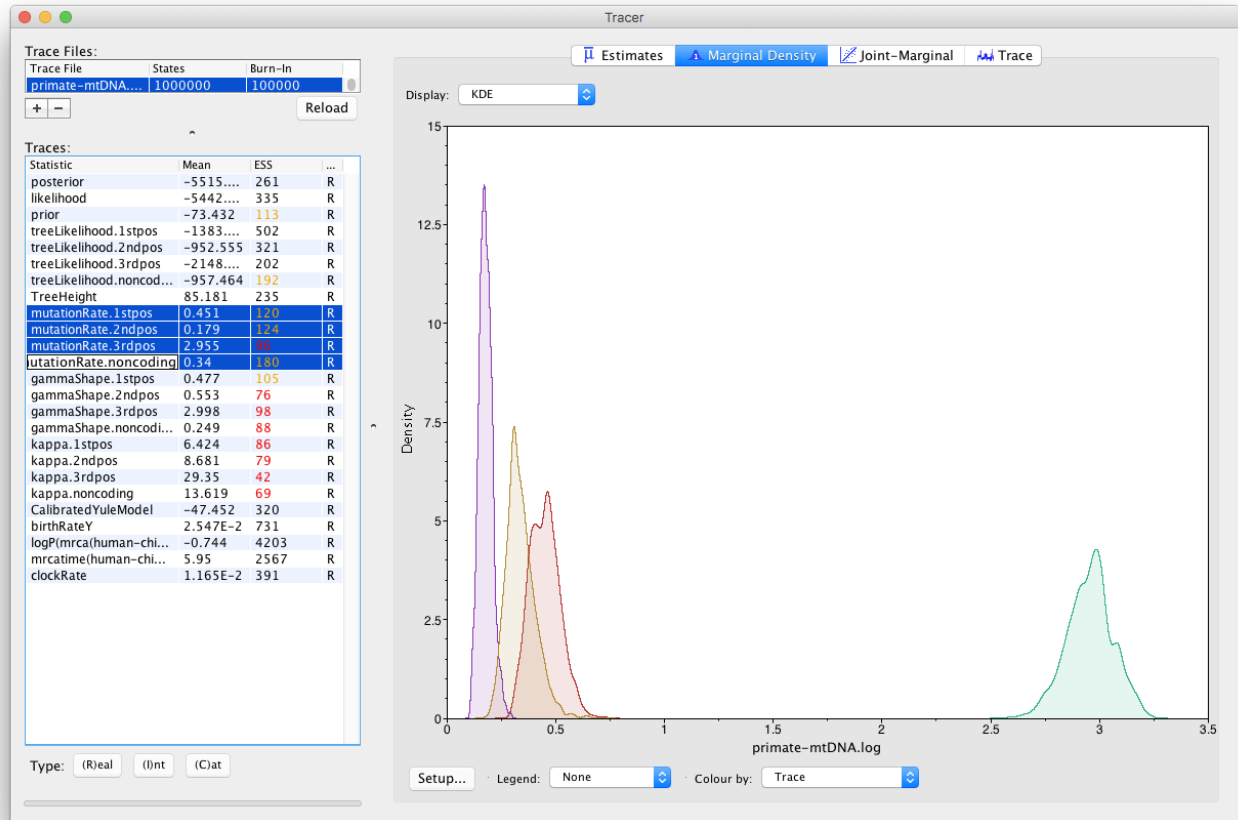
Tracer

Trace Files:

| Trace File | States | Burn-In |
|---|---|---|
| primate-mtDNA.... | 1000000 | 100000 |

+ −

Reload

Traces:

| Statistic | Mean | ESS | ... |
|---|---|---|---|
| posterior | −5515.... | 261 | R |
| likelihood | −5442.... | 335 | R |
| prior | −73.432 | 113 | R |
| treeLikelihood.1stpos | −1383.... | 502 | R |
| treeLikelihood.2ndpos | −952.555 | 321 | R |
| treeLikelihood.3rdpos | −2148.... | 202 | R |
| treeLikelihood.noncod... | −957.464 | 192 | R |
| TreeHeight | 85.181 | 235 | R |
| mutationRate.1stpos | 0.451 | 120 | R |
| mutationRate.2ndpos | 0.179 | 124 | R |
| mutationRate.3rdpos | 2.955 | 96 | R |
| utationRate.noncoding | 0.34 | 180 | R |
| gammaShape.1stpos | 0.477 | 105 | R |
| gammaShape.2ndpos | 0.553 | 76 | R |
| gammaShape.3rdpos | 2.998 | 98 | R |
| gammaShape.noncodi... | 0.249 | 88 | R |
| kappa.1stpos | 6.424 | 86 | R |
| kappa.2ndpos | 8.681 | 79 | R |
| kappa.3rdpos | 29.35 | 42 | R |
| kappa.noncoding | 13.619 | 69 | R |
| CalibratedYuleModel | −47.452 | 320 | R |
| birthRateY | 2.547E−2 | 731 | R |
| logP(mrca(human-chi... | −0.744 | 4203 | R |
| mrcatime(human-chi... | 5.95 | 2567 | R |
| clockRate | 1.165E−2 | 391 | R |

Type: (R)eal (I)nt (C)at

Estimates | Marginal Density | Joint-Marginal | Trace

Display: KDE

15
12.5
10
7.5
5
2.5
0
Density
0 0.5 1 1.5 2 2.5 3 3.5
primate-mtDNA.log

Setup... Legend: None Colour by: Trace